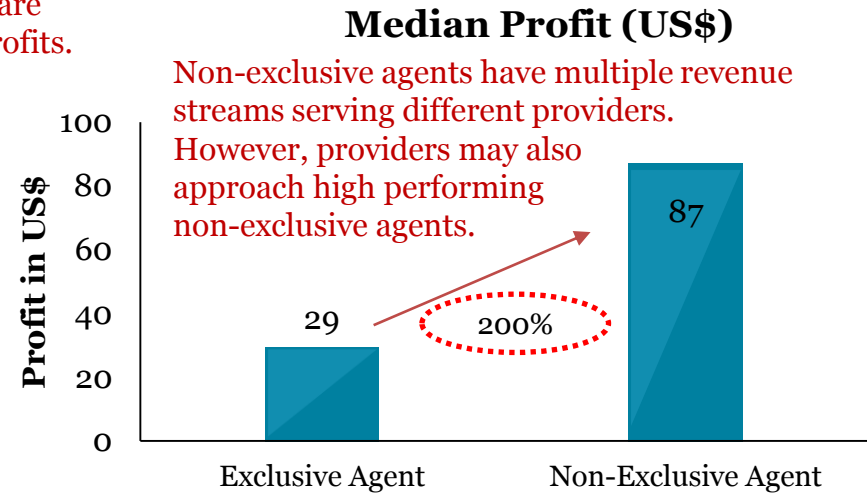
are
rofits.

Median Profit (US$)

Non-exclusive agents have multiple revenue streams serving different providers. However, providers may also approach high performing non-exclusive agents.

Profit in US$

100
80
60
40
20
0

29
87
200%

Exclusive Agent
Non-Exclusive Agent